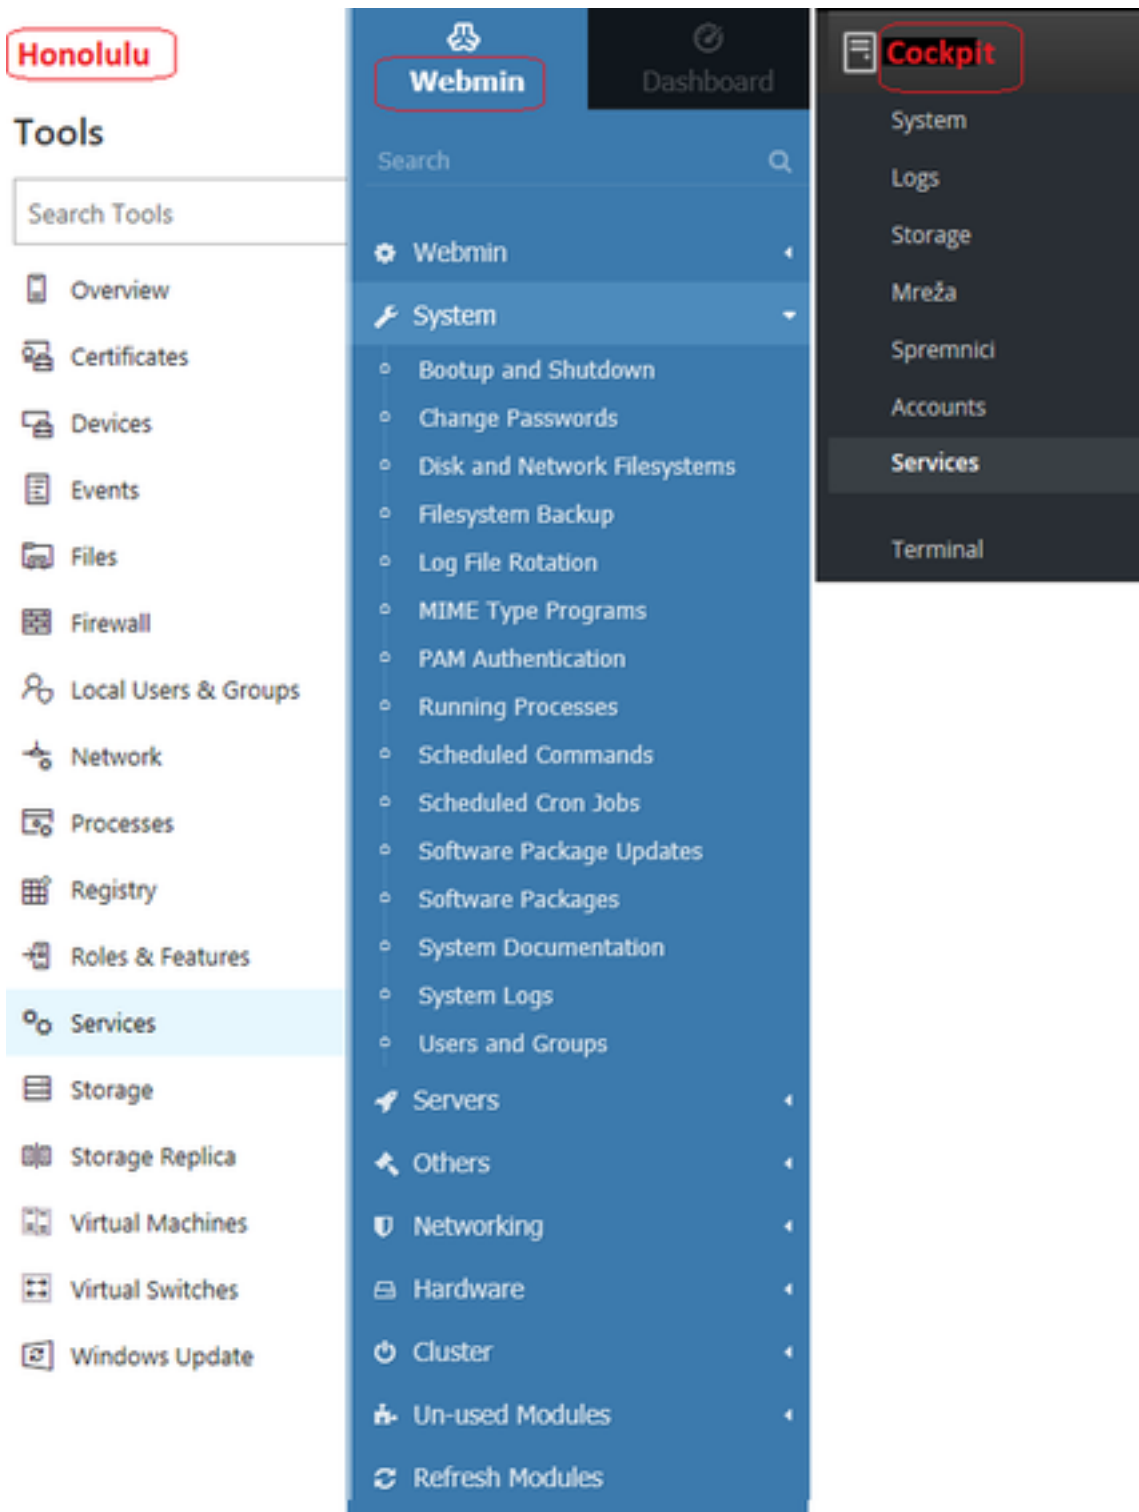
Honolulu

Tools

Search Tools

Overview

Certificates

Devices

Events

Files

Firewall

Local Users & Groups

Network

Processes

Registry

Roles & Features

Services

Storage

Storage Replica

Virtual Machines

Virtual Switches

Windows Update

Webmin

Dashboard

Search

Webmin

System

Bootup and Shutdown

Change Passwords

Disk and Network Filesystems

Filesystem Backup

Log File Rotation

MIME Type Programs

PAM Authentication

Running Processes

Scheduled Commands

Scheduled Cron Jobs

Software Package Updates

Software Packages

System Documentation

System Logs

Users and Groups

Servers

Others

Networking

Hardware

Cluster

Un-used Modules

Refresh Modules

Cockpit

System

Logs

Storage

Mreža

Spremnici

Accounts

Services

Terminal